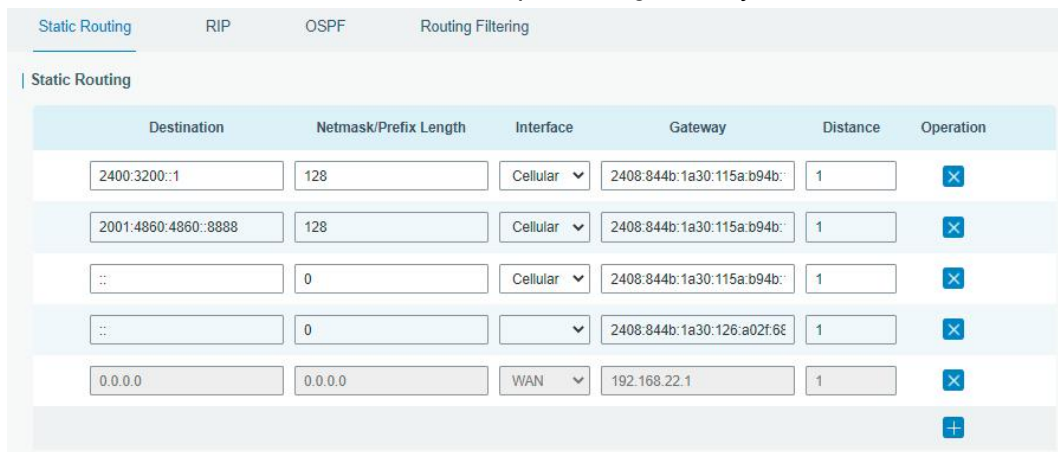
Static Routing RIP OSPF Routing Filtering

Static Routing

| Destination | Netmask/Prefix Length | Interface | Gateway | Distance | Operation |
|---|---|---|---|---|---|
| 2400:3200::1 | 128 | Cellular | 2408:844b:1a30:115a:b94b: | 1 | |
| 2001:4860:4860::8888 | 128 | Cellular | 2408:844b:1a30:115a:b94b: | 1 | |
| :: | 0 | Cellular | 2408:844b:1a30:115a:b94b: | 1 | |
| :: | 0 | | 2408:844b:1a30:126:a02f:68 | 1 | |
| 0.0.0.0 | 0.0.0.0 | WAN | 192.168.22.1 | 1 | |